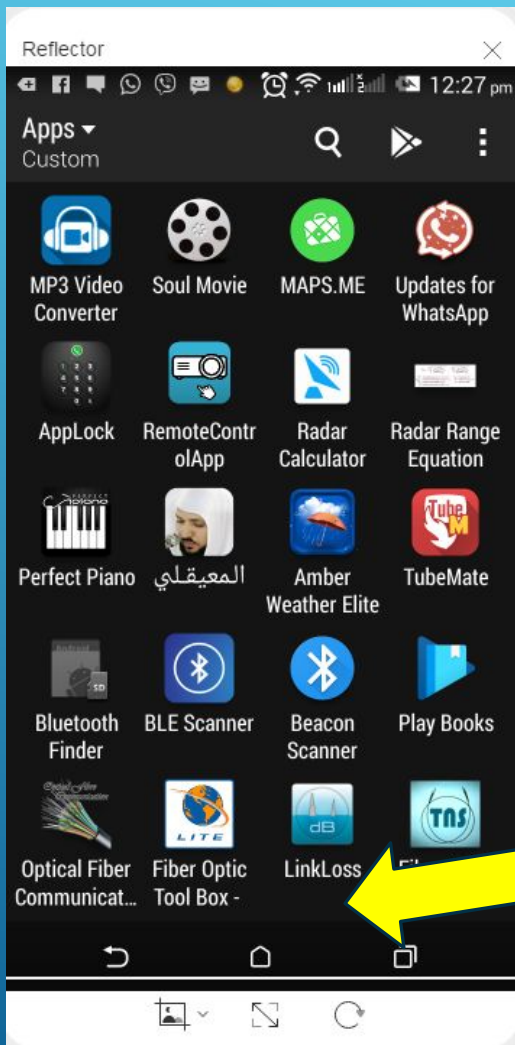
Reflector

12:27 pm

Apps
Custom

MP3 Video Converter

Soul Movie

MAPS.ME

Updates for WhatsApp

AppLock

RemoteControlApp

Radar Calculator

Radar Range Equation

Perfect Piano

المعيقلي

Amber Weather Elite

TubeMate

Bluetooth Finder

BLE Scanner

Beacon Scanner

Play Books

Optical Fiber Communicat...

Fiber Optic Tool Box -

LinkLoss

Fi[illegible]

LITE

dB

TNS